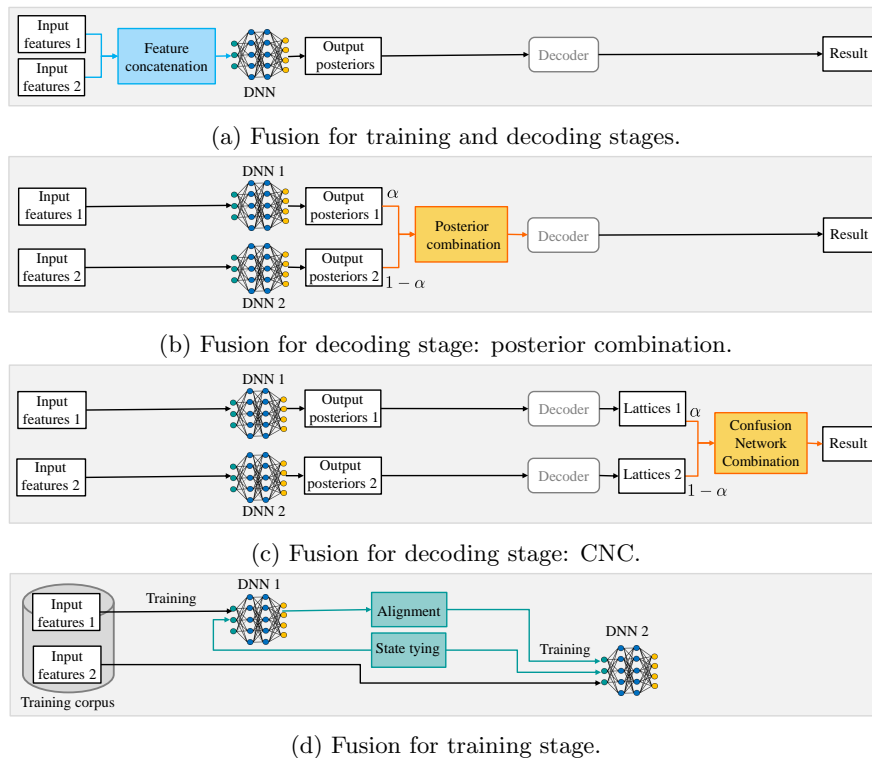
Input features 1

Input features 2

Feature concatenation

DNN

Output posteriors

Decoder

Result

(a) Fusion for training and decoding stages.

DNN 1

Input features 1

Output posteriors 1

$\alpha$

Posterior combination

Decoder

Result

Input features 2

Output posteriors 2

$1-\alpha$

DNN 2

(b) Fusion for decoding stage: posterior combination.

DNN 1

Input features 1

Output posteriors 1

Decoder

Lattices 1

$\alpha$

Confusion Network Combination

Result

Input features 2

Output posteriors 2

Decoder

Lattices 2

$1-\alpha$

DNN 2

(c) Fusion for decoding stage: CNC.

Input features 1

Training

DNN 1

Alignment

State tying

Training

DNN 2

Input features 2

Training corpus

(d) Fusion for training stage.